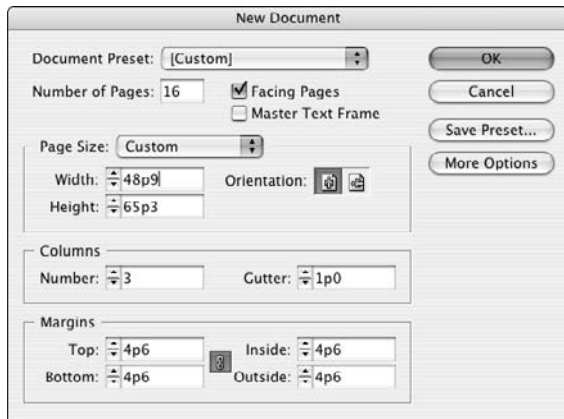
New Document

Document Preset: [Custom]

Number of Pages: 16

Facing Pages

Master Text Frame

OK

Cancel

Save Preset...

More Options

Page Size: Custom

Width: 48p9

Height: 65p3

Orientation:

Columns

Number: 3

Gutter: 1p0

Margins

Top: 4p6

Bottom: 4p6

Inside: 4p6

Outside: 4p6